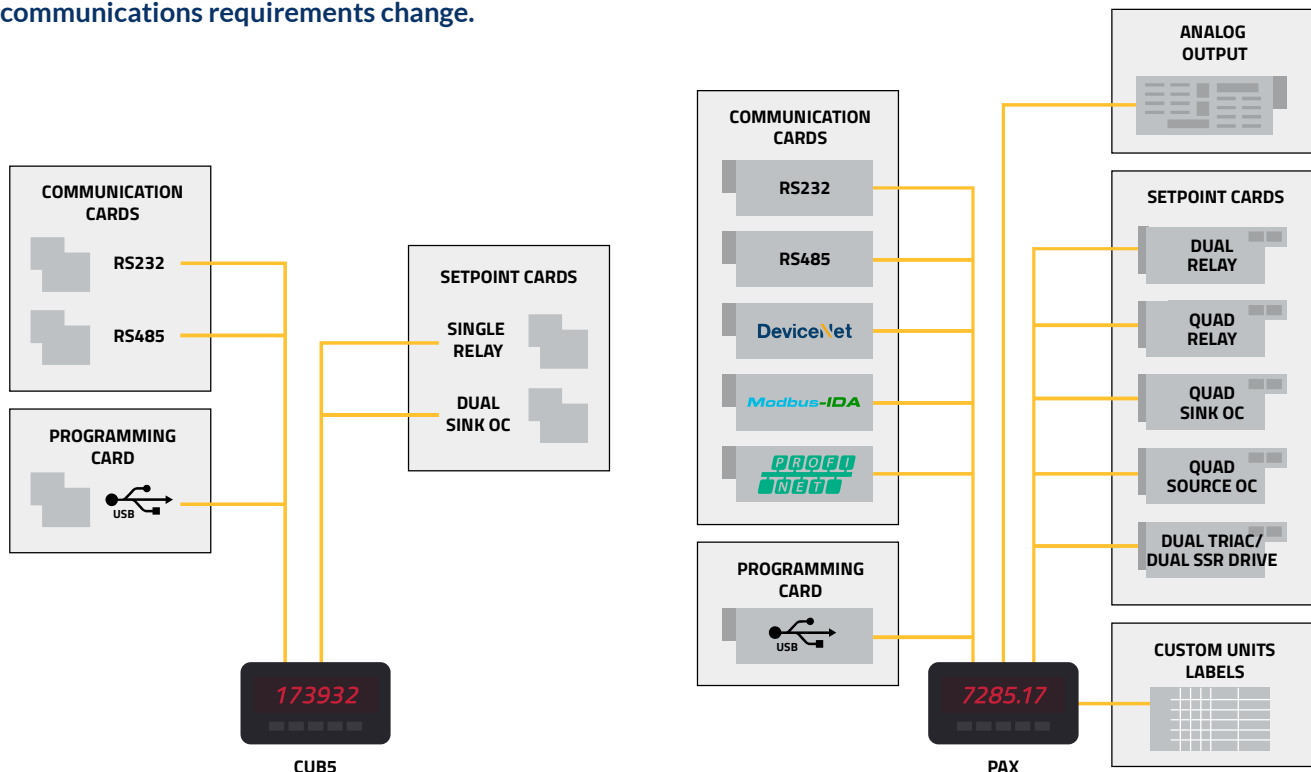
communications requirements change.

COMMUNICATION CARDS
RS232
RS485

PROGRAMMING CARD
USB

SETPOINT CARDS
SINGLE RELAY
DUAL SINK OC

173932
CUB5

COMMUNICATION CARDS
RS232
RS485
DeviceNet
Modbus-IDA
PROFI NET

PROGRAMMING CARD
USB

ANALOG OUTPUT

SETPOINT CARDS
DUAL RELAY
QUAD RELAY
QUAD SINK OC
QUAD SOURCE OC
DUAL TRIAC/ DUAL SSR DRIVE

CUSTOM UNITS LABELS

7285.17
PAX